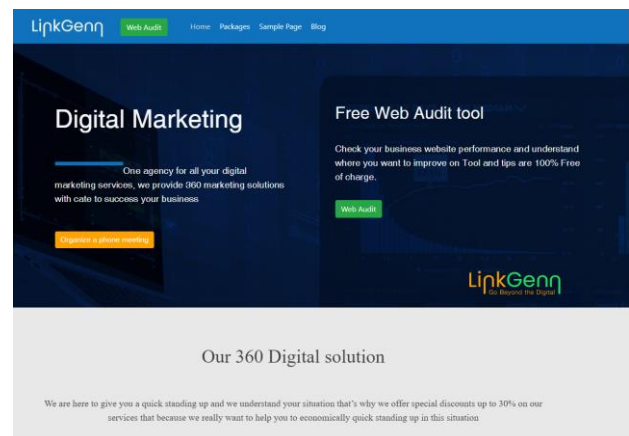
LinkGenn Web Audit Home Packages Sample Page Blog

Digital Marketing

One agency for all your digital marketing services, we provide 360 marketing solutions with cate to success your business

Organize a phone meeting

Free Web Audit tool

Check your business website performance and understand where you want to improve on Tool and tips are 100% Free of charge.

Web Audit

LinkGenn
Go Beyond the Digital

Our 360 Digital solution

We are here to give you a quick standing up and we understand your situation that's why we offer special discounts up to 30% on our services that because we really want to help you to economically quick standing up in this situation